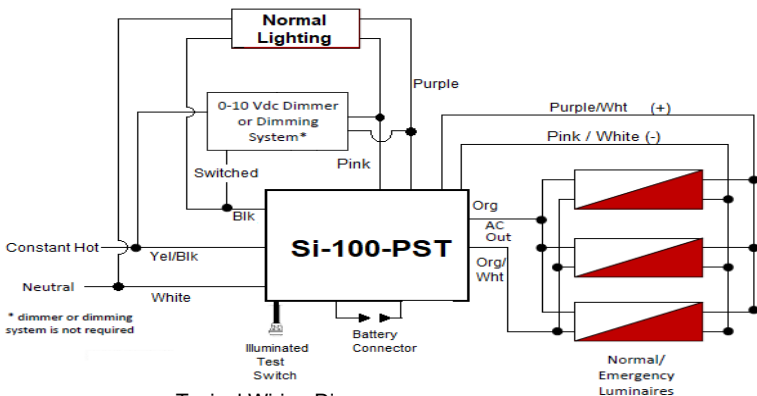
Normal Lighting

Purple

0-10 Vdc Dimmer or Dimming System*

Purple/Wht (+)

Pink / White (-)

Pink

Switched

Blk

Org

AC Out

Constant Hot

Yel/Blk

Si-100-PST

Org/ Wht

Neutral

White

* dimmer or dimming system is not required

Illuminated Test Switch

Battery Connector

Normal/ Emergency Luminaires

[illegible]